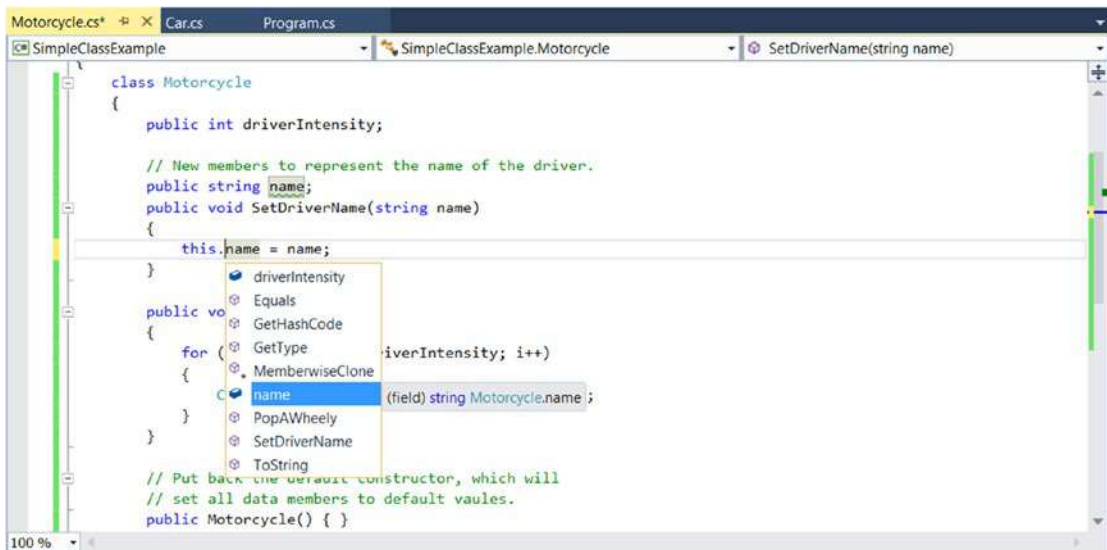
Motorcycle.cs* Car.cs Program.cs

SimpleClassExample SimpleClassExample.Motorcycle SetDriverName(string name)

class Motorcycle
{
public int driverIntensity;

// New members to represent the name of the driver.
public string name;
public void SetDriverName(string name)
{
this.name = name;
}

public vo
{
for ( iverIntensity; i++)
{
C ;
}
}

// Put back the default constructor, which will
// set all data members to default vaules.
public Motorcycle() { }

driverIntensity
Equals
GetHashCode
GetType
MemberwiseClone
name
PopAWheely
SetDriverName
ToString

(field) string Motorcycle.name

100 %